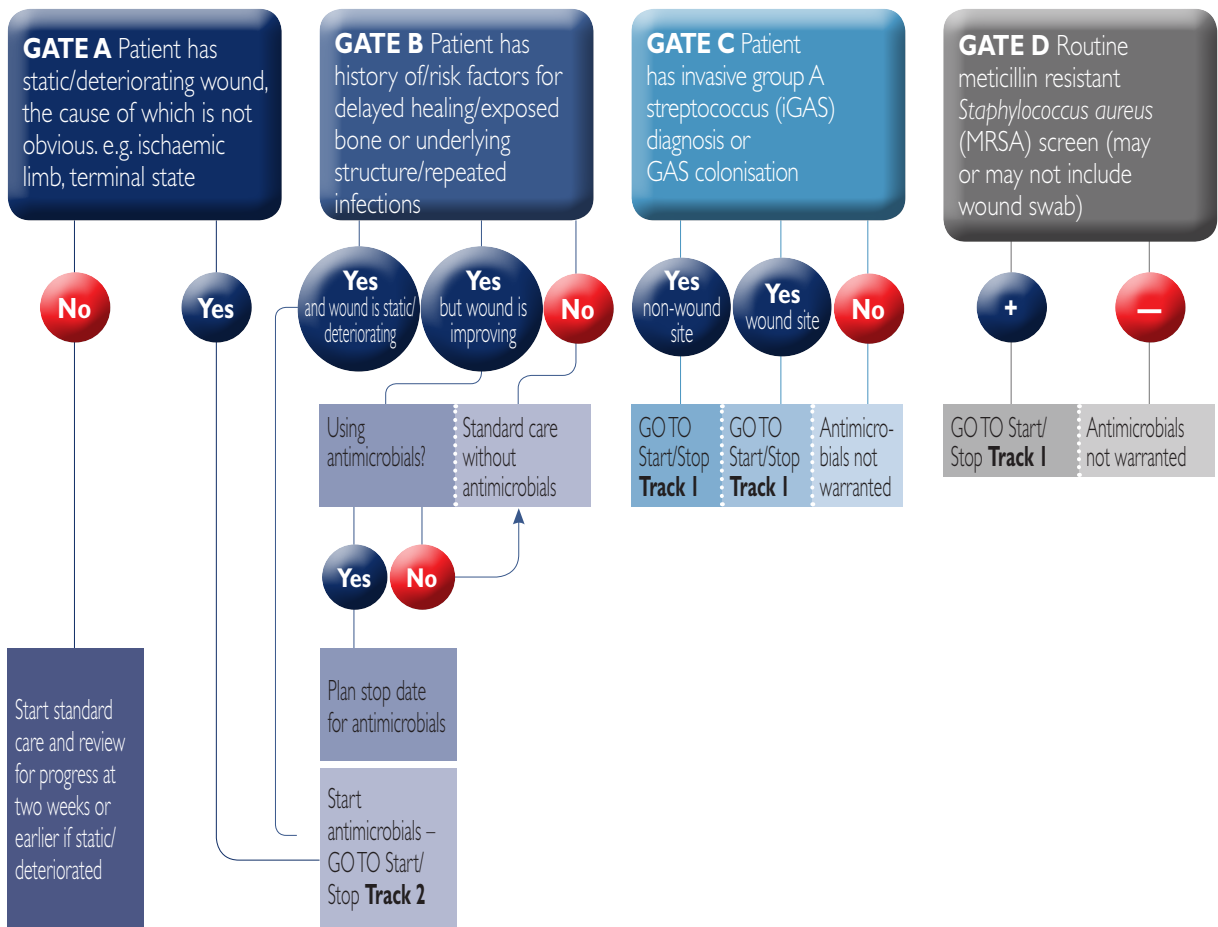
**GATE A** Patient has static/deteriorating wound, the cause of which is not obvious. e.g. ischaemic limb, terminal state

**GATE B** Patient has history of/risk factors for delayed healing/exposed bone or underlying structure/repeated infections

**GATE C** Patient has invasive group A streptococcus (iGAS) diagnosis or GAS colonisation

**GATE D** Routine meticillin resistant *Staphylococcus aureus* (MRSA) screen (may or may not include wound swab)

No

Yes

Yes and wound is static/ deteriorating

Yes but wound is improving

No

Yes non-wound site

Yes wound site

No

+

–

Using antimicrobials?

Standard care without antimicrobials

GO TO Start/Stop **Track 1**

GO TO Start/Stop **Track 1**

Antimicrobials not warranted

GO TO Start/ Stop **Track 1**

Antimicrobials not warranted

Yes

No

Plan stop date for antimicrobials

Start standard care and review for progress at two weeks or earlier if static/ deteriorated

Start antimicrobials – GO TO Start/ Stop **Track 2**